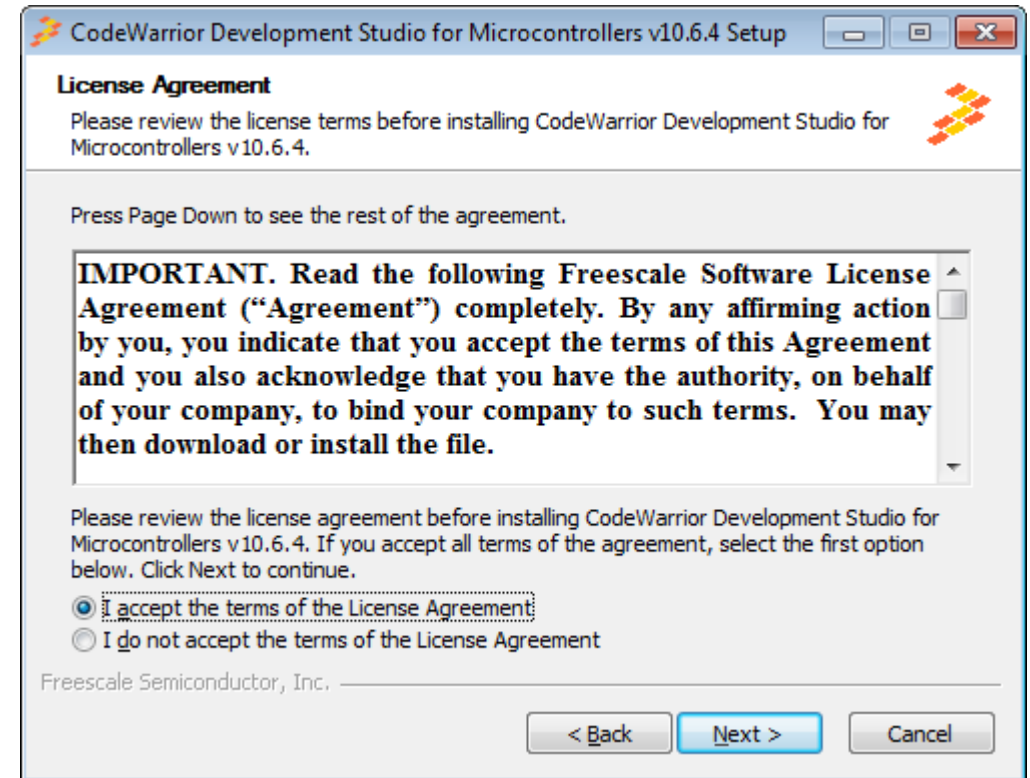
CodeWarrior Development Studio for Microcontrollers v10.6.4 Setup

License Agreement

Please review the license terms before installing CodeWarrior Development Studio for Microcontrollers v10.6.4.

Press Page Down to see the rest of the agreement.

IMPORTANT. Read the following Freescale Software License Agreement ("Agreement") completely. By any affirming action by you, you indicate that you accept the terms of this Agreement and you also acknowledge that you have the authority, on behalf of your company, to bind your company to such terms. You may then download or install the file.

Please review the license agreement before installing CodeWarrior Development Studio for Microcontrollers v10.6.4. If you accept all terms of the agreement, select the first option below. Click Next to continue.

I accept the terms of the License Agreement

I do not accept the terms of the License Agreement

Freescale Semiconductor, Inc.

< Back

Next >

Cancel